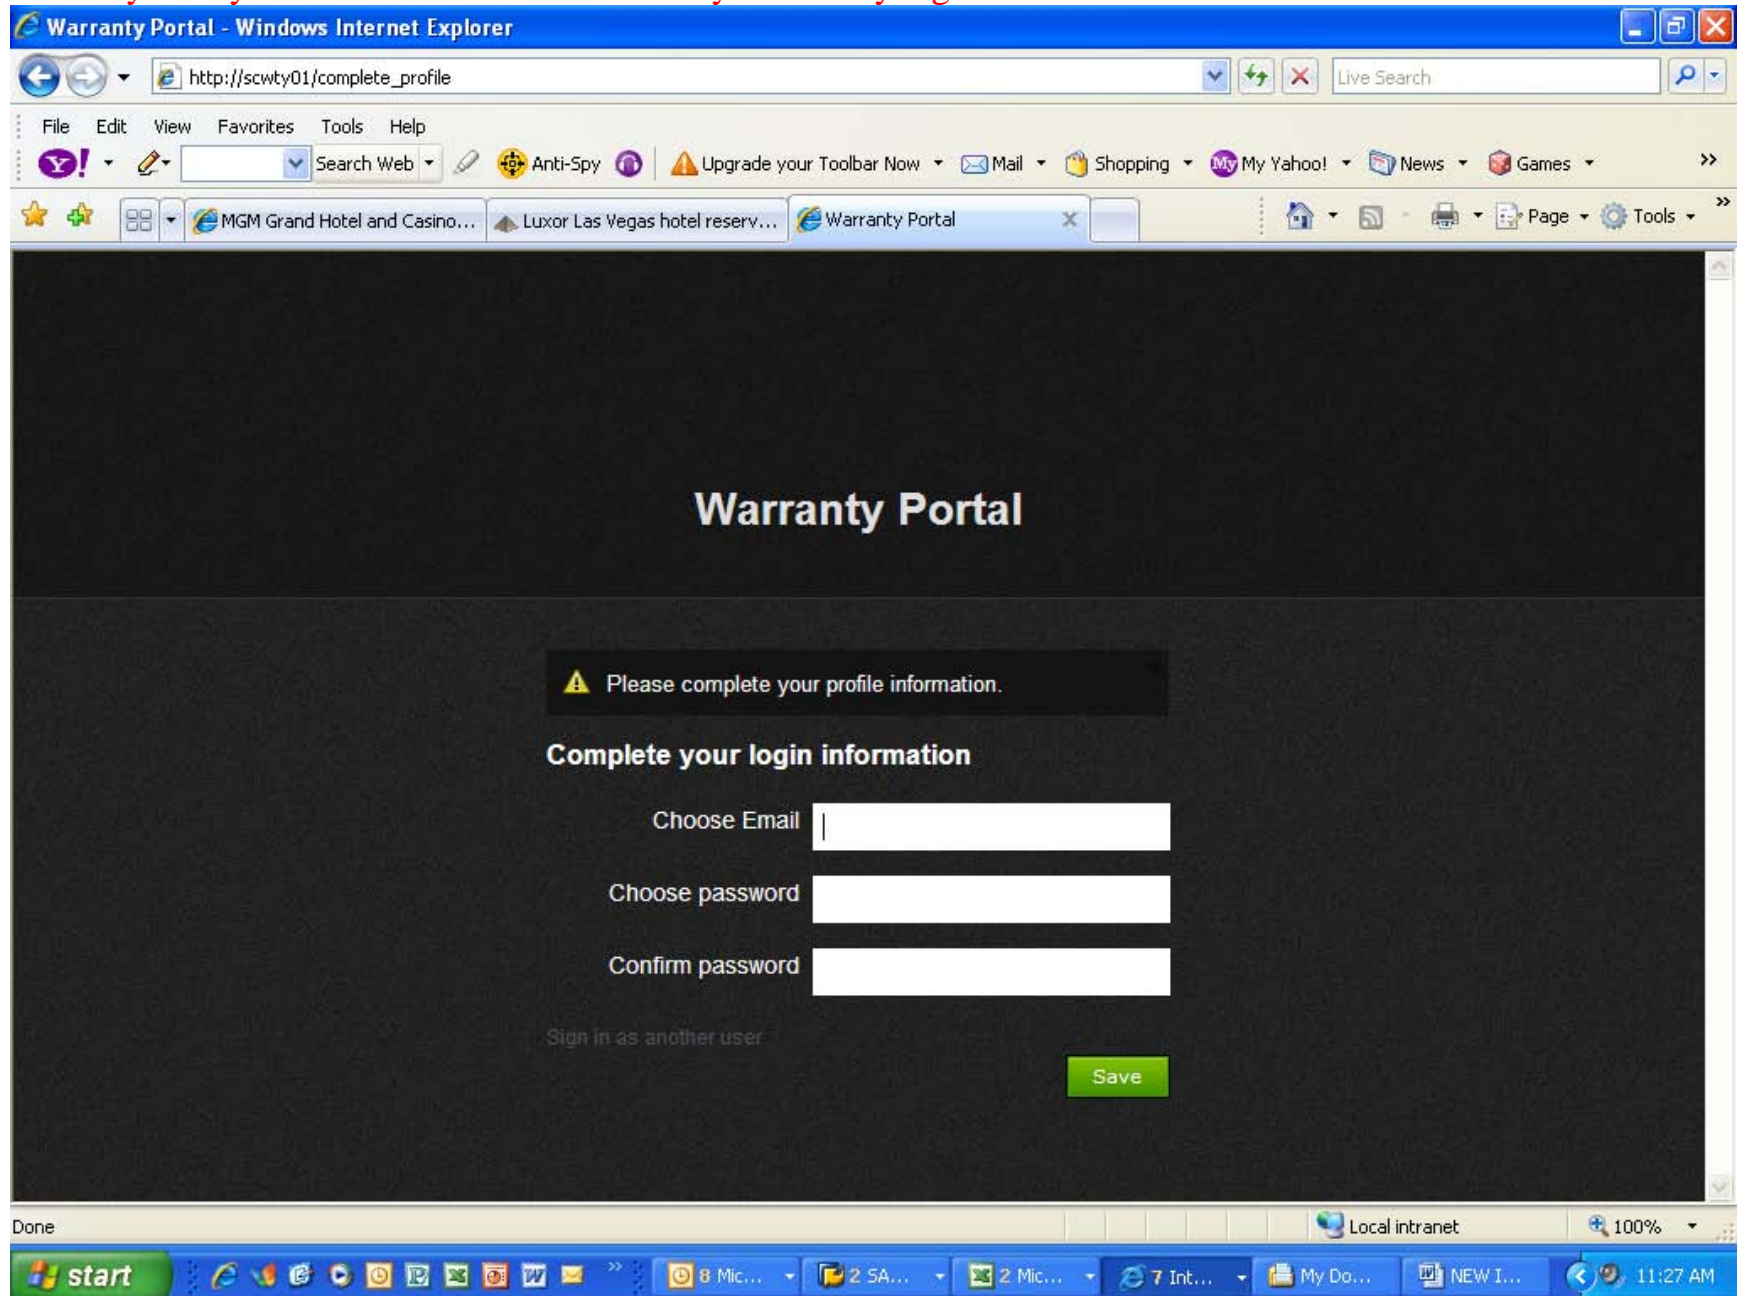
Warranty Portal - Windows Internet Explorer

http://scwty01/complete_profile

Live Search

File Edit View Favorites Tools Help

Search Web Anti-Spy Upgrade your Toolbar Now Mail Shopping My Yahoo! News Games

MGM Grand Hotel and Casino... Luxor Las Vegas hotel reserv... Warranty Portal

Page Tools

Warranty Portal

Please complete your profile information.

Complete your login information

Choose Email

Choose password

Confirm password

Sign in as another user

Save

Done

Local intranet

100%

start

8 Mic... 2 SA... 2 Mic... 7 Int... My Do... NEW I...

11:27 AM